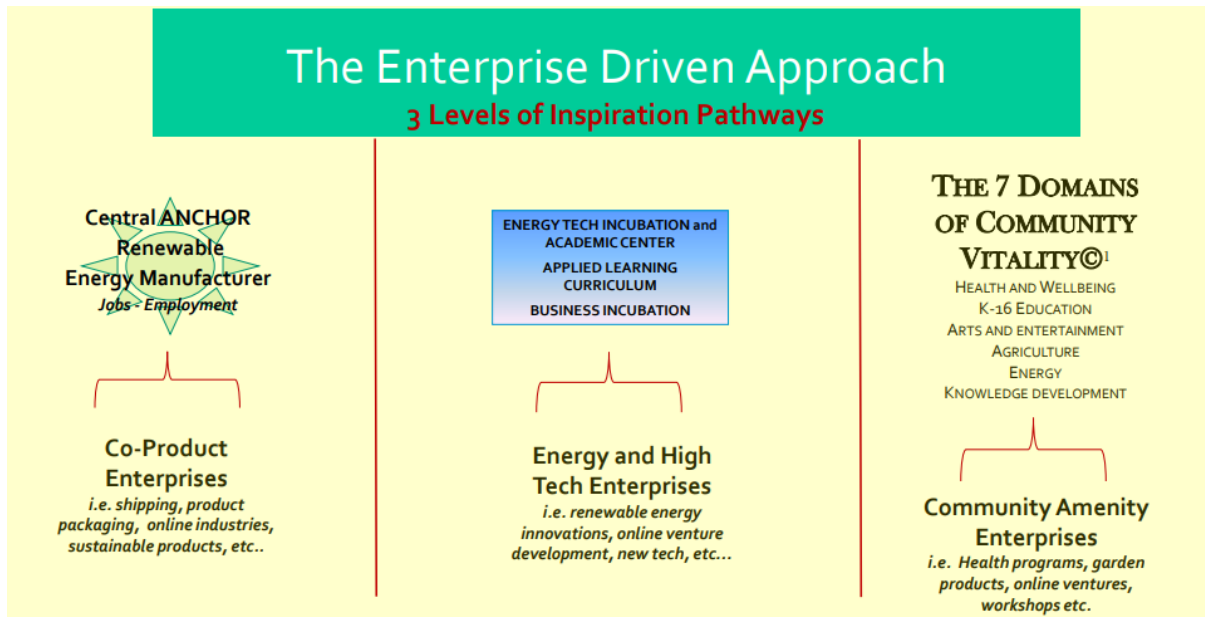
The Enterprise Driven Approach

3 Levels of Inspiration Pathways

Central ANCHOR Renewable Energy Manufacturer
Jobs - Employment

Co-Product Enterprises
i.e. shipping, product packaging, online industries, sustainable products, etc..

ENERGY TECH INCUBATION and ACADEMIC CENTER
APPLIED LEARNING CURRICULUM
BUSINESS INCUBATION

Energy and High Tech Enterprises
i.e. renewable energy innovations, online venture development, new tech, etc…

THE 7 DOMAINS OF COMMUNITY VITALITY©$^1$
HEALTH AND WELLBEING
K-16 EDUCATION
ARTS AND ENTERTAINMENT
AGRICULTURE
ENERGY
KNOWLEDGE DEVELOPMENT

Community Amenity Enterprises
i.e. Health programs, garden products, online ventures, workshops etc.